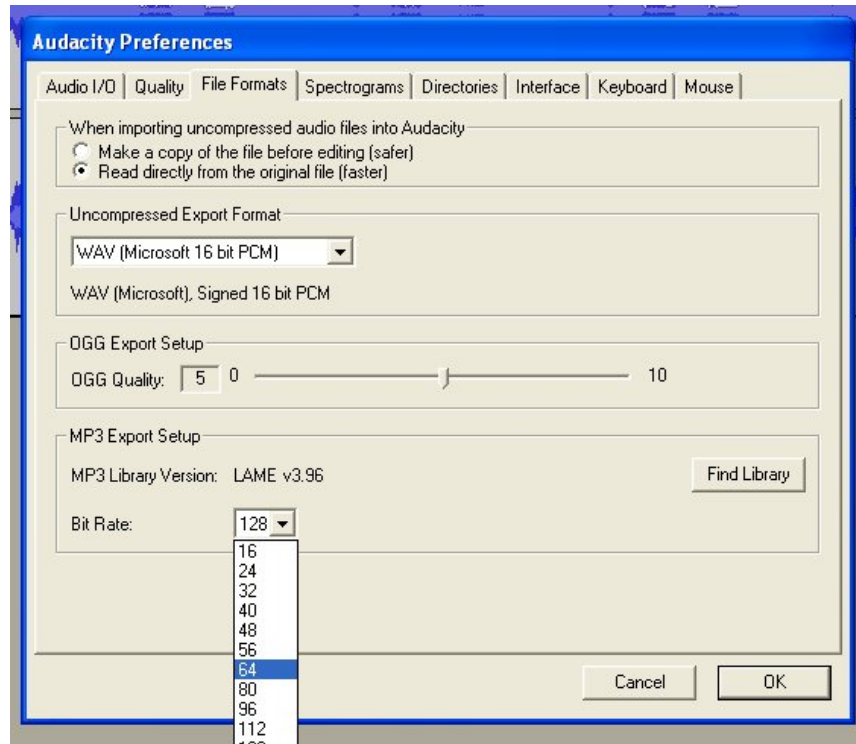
Audacity Preferences

Audio I/O | Quality | File Formats | Spectrograms | Directories | Interface | Keyboard | Mouse

When importing uncompressed audio files into Audacity
Make a copy of the file before editing (safer)
Read directly from the original file (faster)

Uncompressed Export Format
WAV (Microsoft 16 bit PCM)
WAV (Microsoft), Signed 16 bit PCM

OGG Export Setup
OGG Quality: 5 0 10

MP3 Export Setup
MP3 Library Version: LAME v3.96
Find Library
Bit Rate: 128
16
24
32
40
48
56
64
80
96
112
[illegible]

Cancel
OK